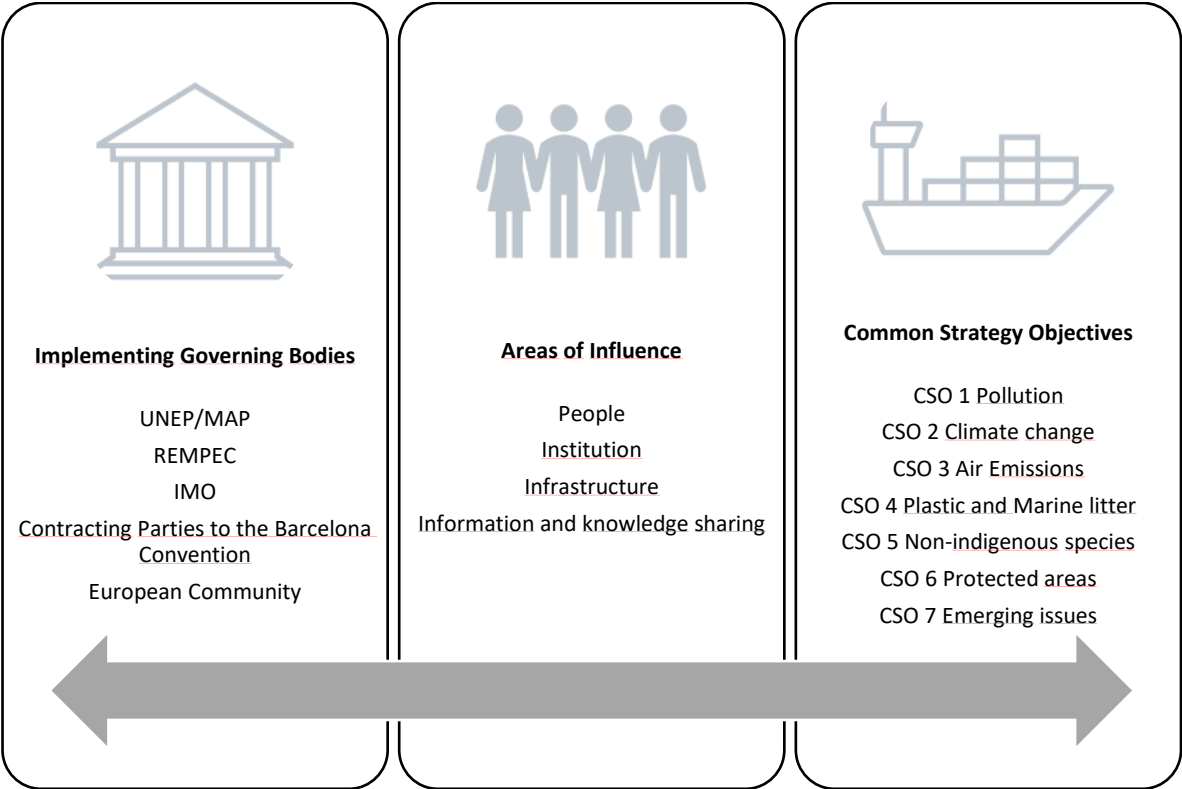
Implementing Governing Bodies

UNEP/MAP
REMPEC
IMO
Contracting Parties to the Barcelona Convention
European Community

Areas of Influence

People
Institution
Infrastructure
Information and knowledge sharing

Common Strategy Objectives

CSO 1 Pollution
CSO 2 Climate change
CSO 3 Air Emissions
CSO 4 Plastic and Marine litter
CSO 5 Non-indigenous species
CSO 6 Protected areas
CSO 7 Emerging issues